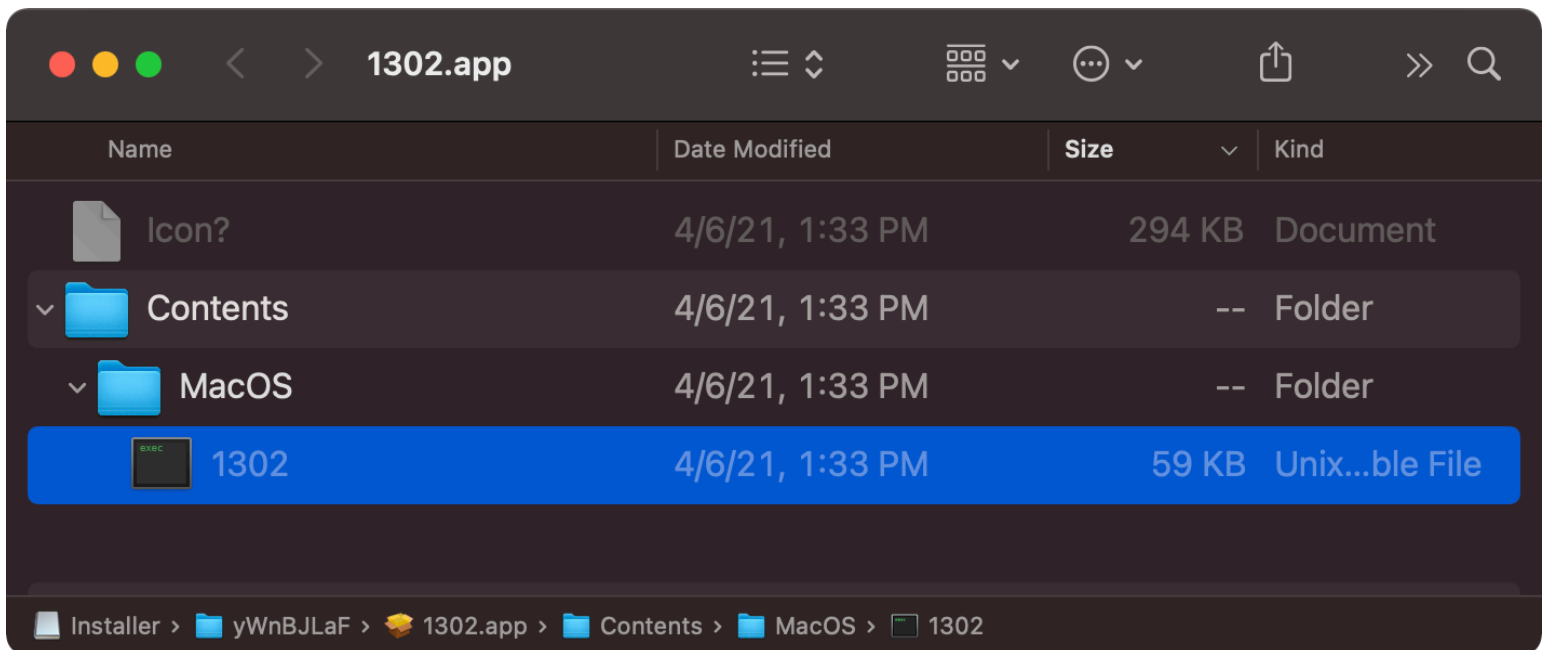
1302.app

| Name | Date Modified | Size | Kind |
|---|---|---|---|
| Icon? | 4/6/21, 1:33 PM | 294 KB | Document |
| Contents | 4/6/21, 1:33 PM | -- | Folder |
| MacOS | 4/6/21, 1:33 PM | -- | Folder |
| 1302 | 4/6/21, 1:33 PM | 59 KB | Unix...ble File |

exec

Installer › yWnBJLaF › 1302.app › Contents › MacOS › 1302